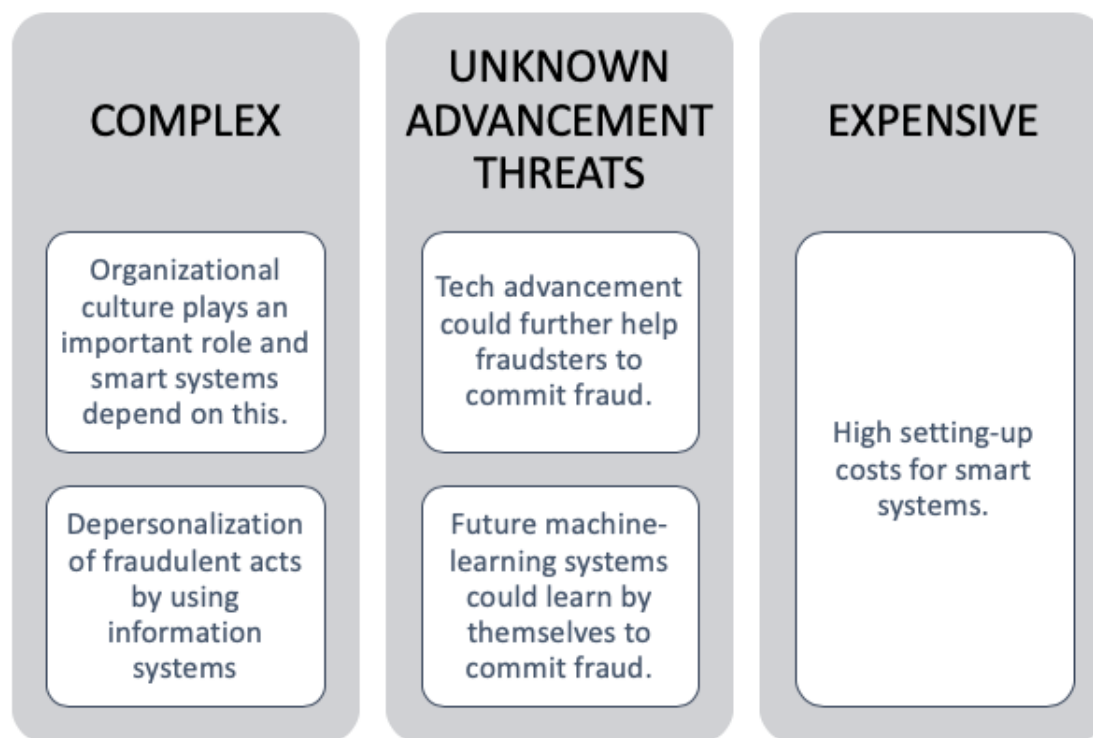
COMPLEX

Organizational culture plays an important role and smart systems depend on this.

Depersonalization of fraudulent acts by using information systems

UNKNOWN ADVANCEMENT THREATS

Tech advancement could further help fraudsters to commit fraud.

Future machine-learning systems could learn by themselves to commit fraud.

EXPENSIVE

High setting-up costs for smart systems.